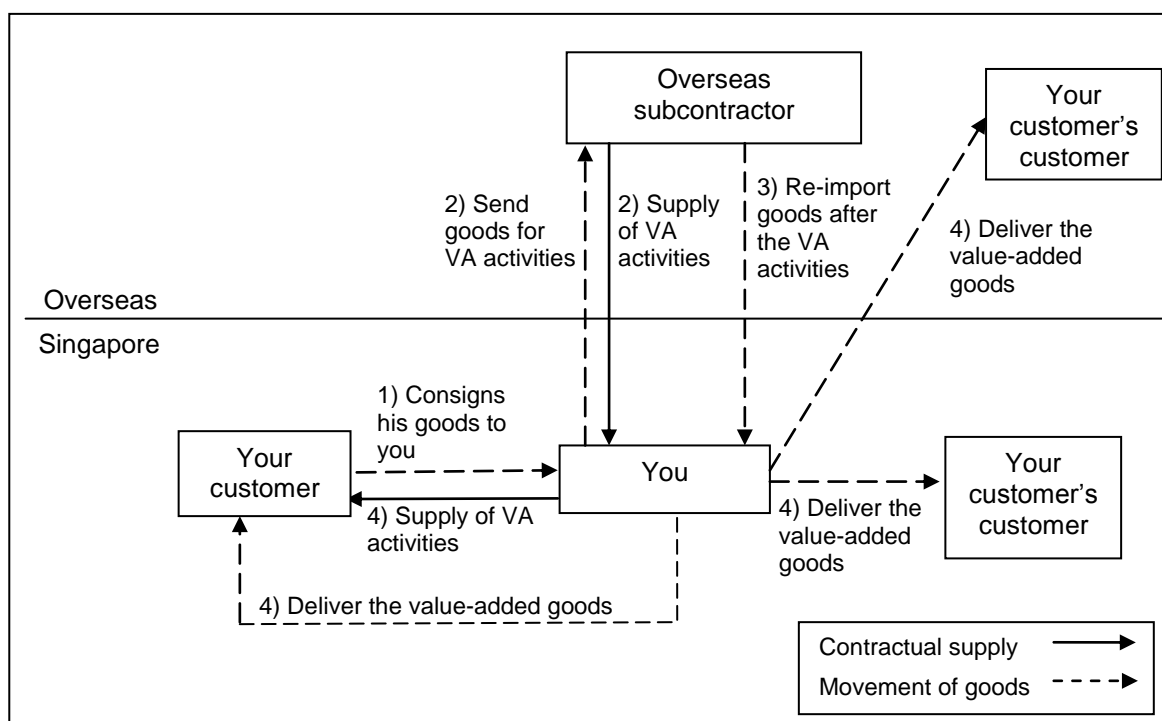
Overseas subcontractor

Your customer's customer

2) Send goods for VA activities

2) Supply of VA activities

3) Re-import goods after the VA activities

4) Deliver the value-added goods

Overseas

Singapore

1) Consigns his goods to you

Your customer

You

Your customer's customer

4) Supply of VA activities

4) Deliver the value-added goods

4) Deliver the value-added goods

Contractual supply

Movement of goods